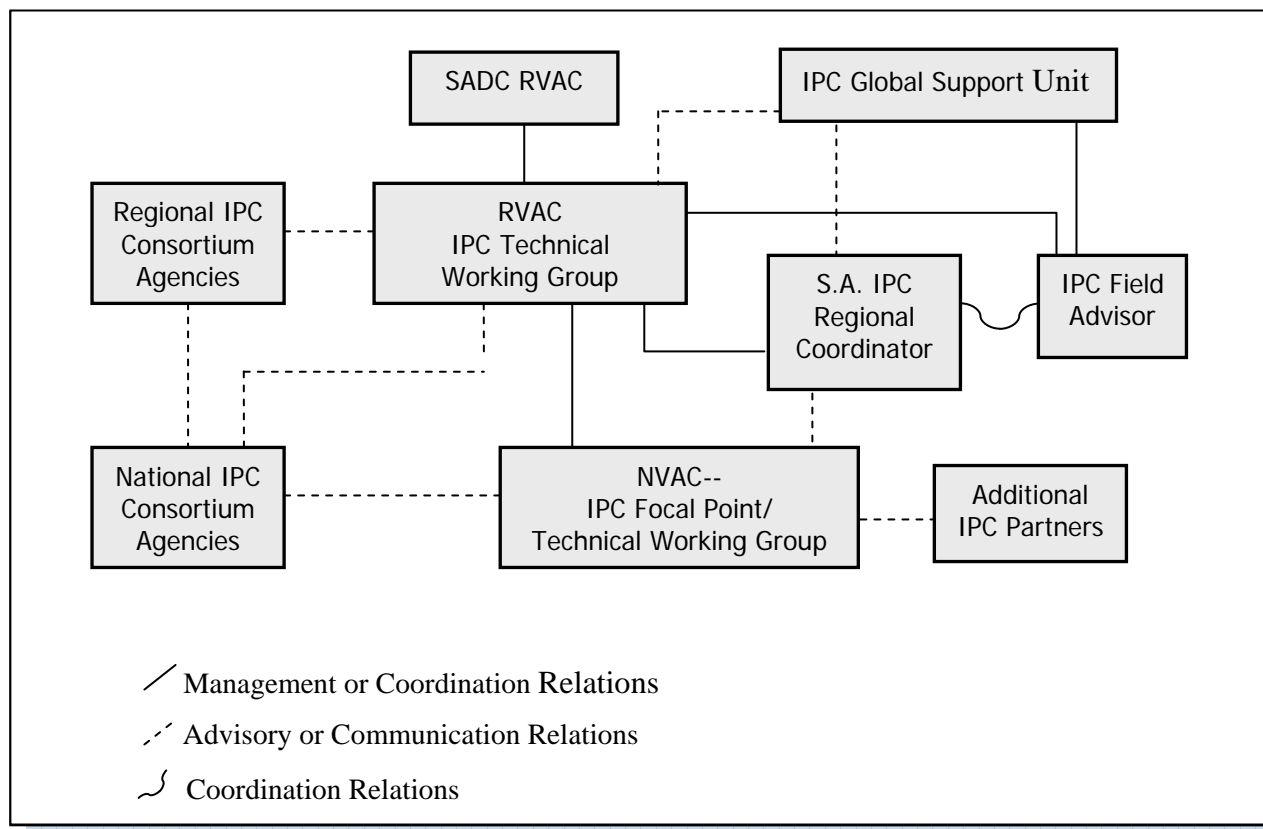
SADC RVAC

IPC Global Support Unit

Regional IPC Consortium Agencies

RVAC IPC Technical Working Group

S.A. IPC Regional Coordinator

IPC Field Advisor

National IPC Consortium Agencies

NVAC-- IPC Focal Point/ Technical Working Group

Additional IPC Partners

Management or Coordination Relations

Advisory or Communication Relations

Coordination Relations